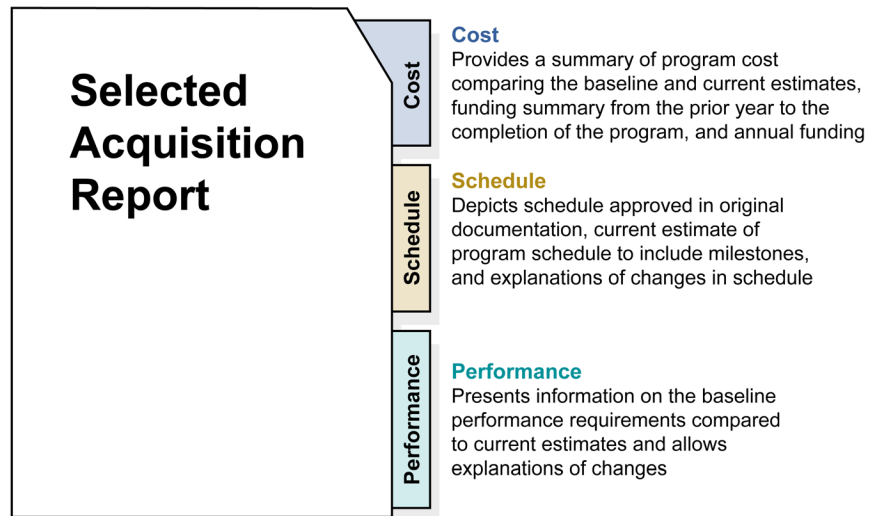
Selected Acquisition Report

Cost

Cost
Provides a summary of program cost comparing the baseline and current estimates, funding summary from the prior year to the completion of the program, and annual funding

Schedule

Schedule
Depicts schedule approved in original documentation, current estimate of program schedule to include milestones, and explanations of changes in schedule

Performance

Performance
Presents information on the baseline performance requirements compared to current estimates and allows explanations of changes